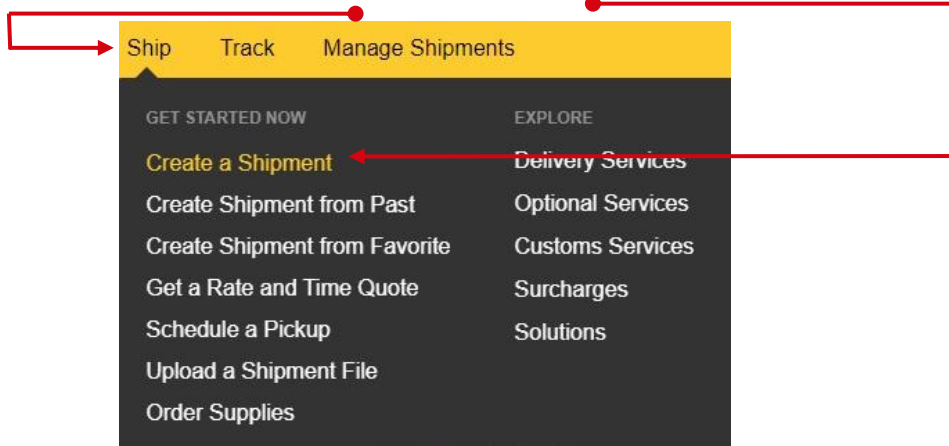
Ship Track Manage Shipments

GET STARTED NOW

Create a Shipment

Create Shipment from Past

Create Shipment from Favorite

Get a Rate and Time Quote

Schedule a Pickup

Upload a Shipment File

Order Supplies

EXPLORE

Delivery Services

Optional Services

Customs Services

Surcharges

Solutions